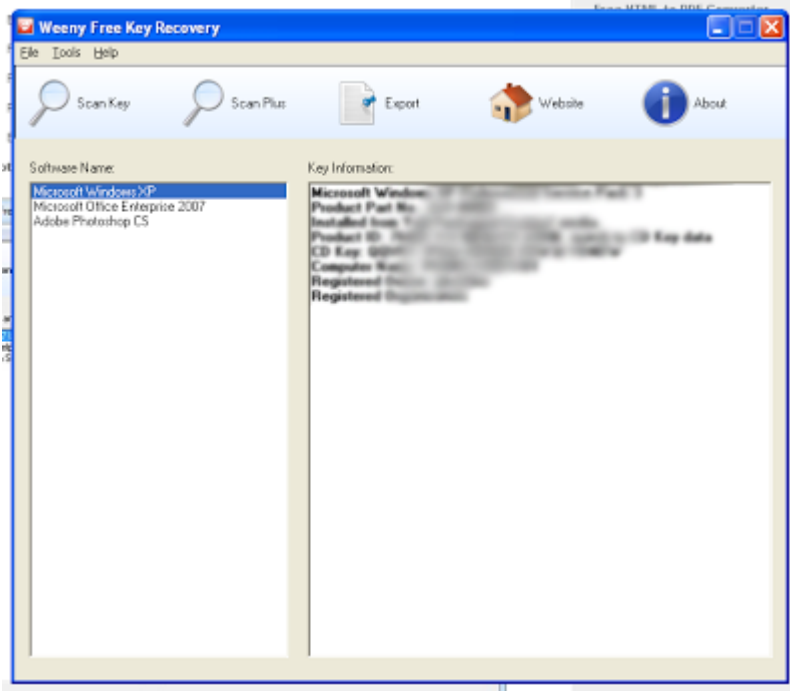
Weeny Free Key Recovery

File Tools Help

Scan Key
Scan Plus
Export
Website
About

Software Name:
Microsoft Windows XP
Microsoft Office Enterprise 2007
Adobe Photoshop CS

Key Information:
Microsoft Windows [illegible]
Product Part No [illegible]
Installed from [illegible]
Product ID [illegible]
CD Key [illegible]
Computer Name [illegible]
Registered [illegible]
Registered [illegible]